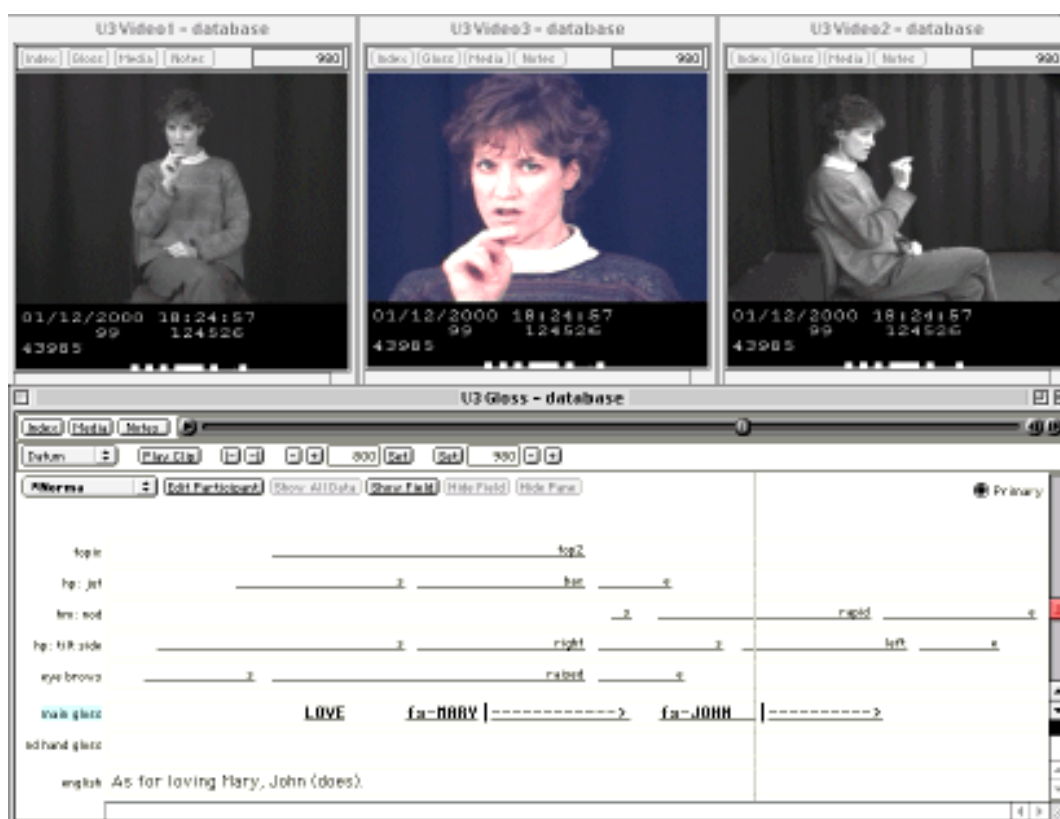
U3Video1 - database
Index Gloss Media Notes 990

01/12/2000 18:24:57
99 124526
43985

U3Video3 - database
Index Gloss Media Notes 990

01/12/2000 18:24:57
99 124526
43985

U3Video2 - database
Index Gloss Media Notes 990

01/12/2000 18:24:57
99 124526
43985

U3 Gloss - database

Index Media Notes

Datum Play Clip 800 Set Set 990

Norma Edit Participant Show All Data Show Field Hide Field Hide Pane

Primary

topic top2
hp: jut z bor e
hm: nod z rapid e
hp: tilt side z right z left e
eye brows z raised e
main gloss LOVE fs-MARY |------------> fs-JOHN |---------->
nd hand gloss
english As for loving Mary, John (does).